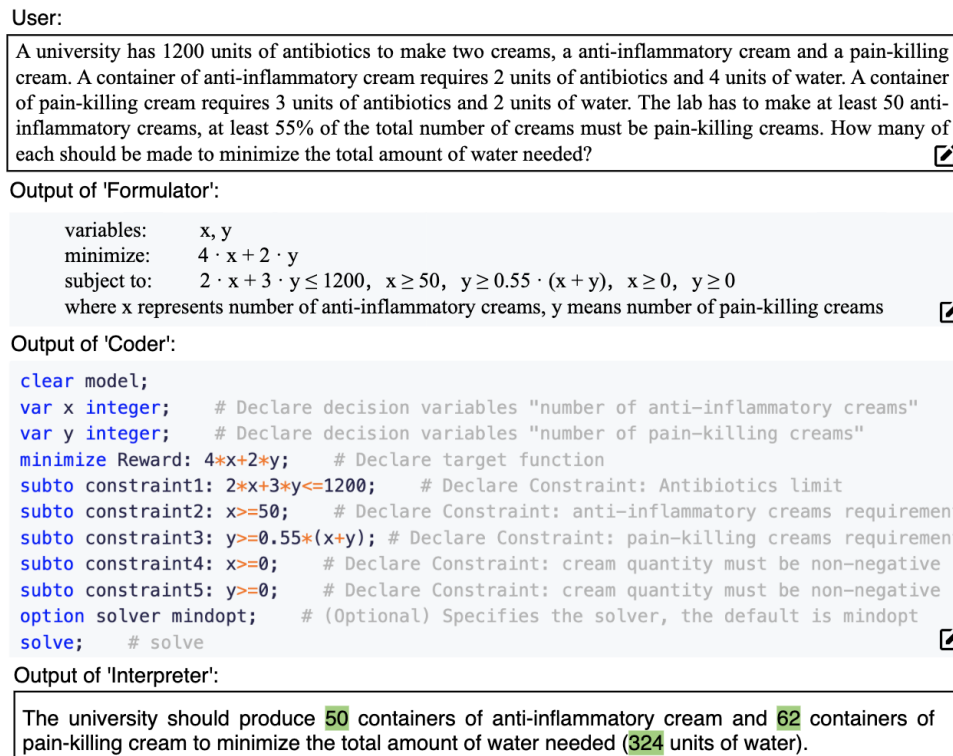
User:

A university has 1200 units of antibiotics to make two creams, a anti-inflammatory cream and a pain-killing cream. A container of anti-inflammatory cream requires 2 units of antibiotics and 4 units of water. A container of pain-killing cream requires 3 units of antibiotics and 2 units of water. The lab has to make at least 50 anti-inflammatory creams, at least 55% of the total number of creams must be pain-killing creams. How many of each should be made to minimize the total amount of water needed?

Output of 'Formulator':

variables: x, y
minimize: $4 \cdot x + 2 \cdot y$
subject to: $2 \cdot x + 3 \cdot y \leq 1200$, $x \geq 50$, $y \geq 0.55 \cdot (x + y)$, $x \geq 0$, $y \geq 0$
where x represents number of anti-inflammatory creams, y means number of pain-killing creams

Output of 'Coder':

clear model;
var x integer; # Declare decision variables "number of anti-inflammatory creams"
var y integer; # Declare decision variables "number of pain-killing creams"
minimize Reward: 4*x+2*y; # Declare target function
subto constraint1: 2*x+3*y<=1200; # Declare Constraint: Antibiotics limit
subto constraint2: x>=50; # Declare Constraint: anti-inflammatory creams requiremen
subto constraint3: y>=0.55*(x+y); # Declare Constraint: pain-killing creams requiremen
subto constraint4: x>=0; # Declare Constraint: cream quantity must be non-negative
subto constraint5: y>=0; # Declare Constraint: cream quantity must be non-negative
option solver mindopt; # (Optional) Specifies the solver, the default is mindopt
solve; # solve

Output of 'Interpreter':

The university should produce 50 containers of anti-inflammatory cream and 62 containers of pain-killing cream to minimize the total amount of water needed (324 units of water).